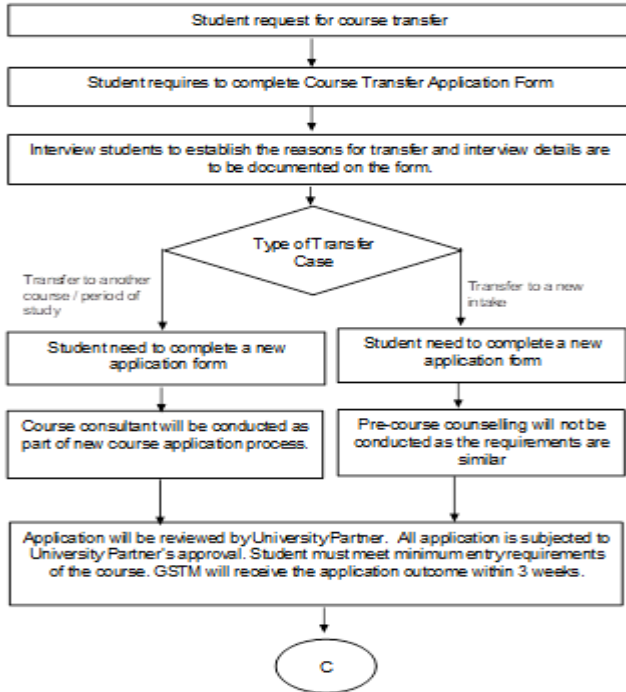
Student request for course transfer

Student requires to complete Course Transfer Application Form

Interview students to establish the reasons for transfer and interview details are to be documented on the form.

Type of Transfer Case

Transfer to another course / period of study

Transfer to a new intake

Student need to complete a new application form

Student need to complete a new application form

Course consultant will be conducted as part of new course application process.

Pre-course counselling will not be conducted as the requirements are similar

Application will be reviewed by University Partner. All application is subjected to University Partner's approval. Student must meet minimum entry requirements of the course. GSTM will receive the application outcome within 3 weeks.

C